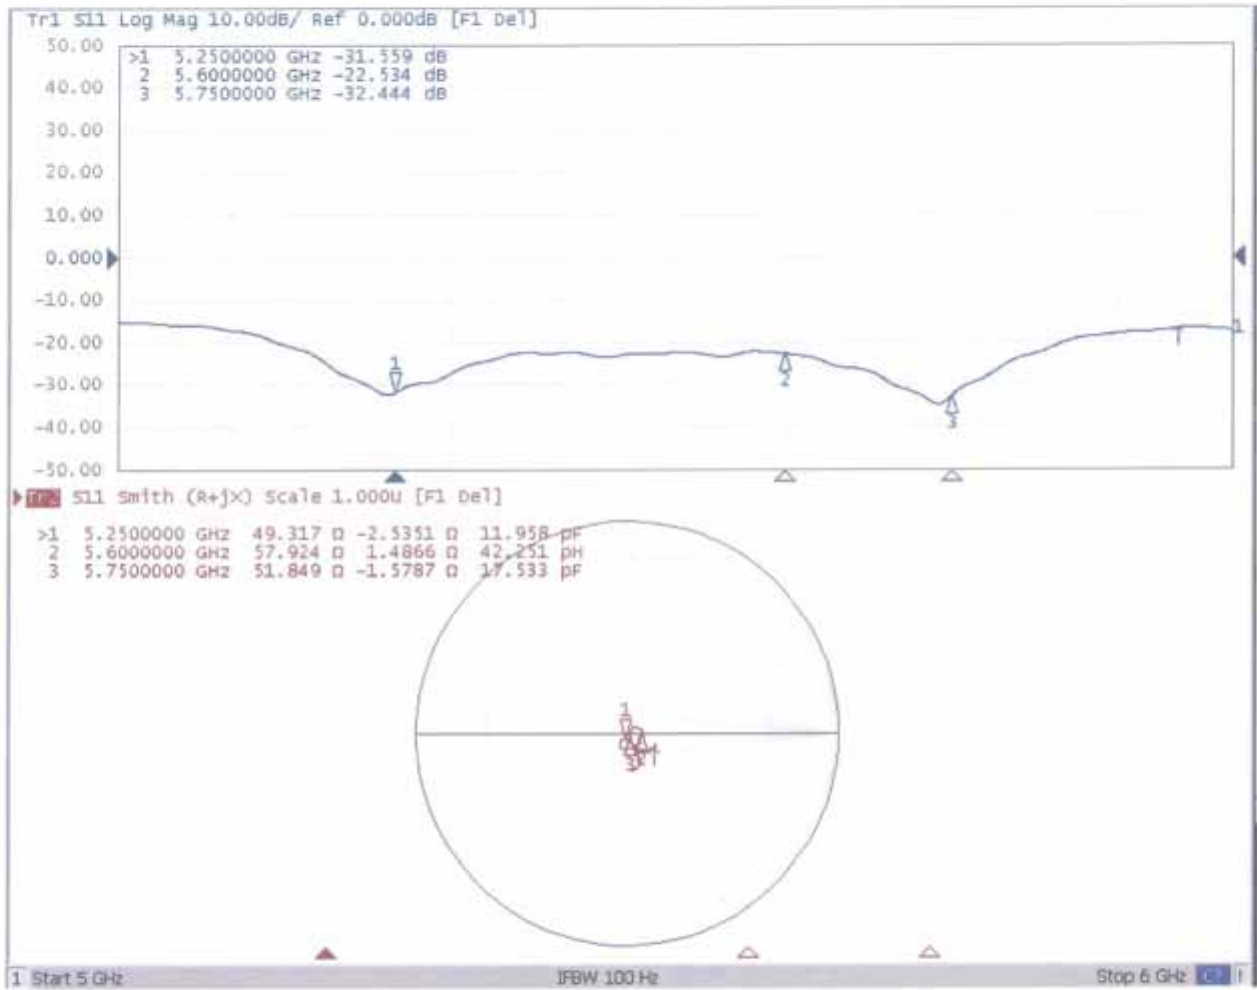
Tr1 S11 Log Mag 10.00dB/ Ref 0.000dB [F1 Del]

50.00
40.00
30.00
20.00
10.00
0.000
-10.00
-20.00
-30.00
-40.00
-50.00

>1 5.2500000 GHz -31.559 dB
2 5.6000000 GHz -22.534 dB
3 5.7500000 GHz -32.444 dB

1
2
3
1

Tr2 S11 Smith (R+jX) Scale 1.000U [F1 Del]

>1 5.2500000 GHz 49.317 Ω -2.5351 Ω 11.958 pF
2 5.6000000 GHz 57.924 Ω 1.4866 Ω 42.251 pH
3 5.7500000 GHz 51.849 Ω -1.5787 Ω 17.533 pF

1
2
3

1 Start 5 GHz IFBW 100 Hz Stop 6 GHz